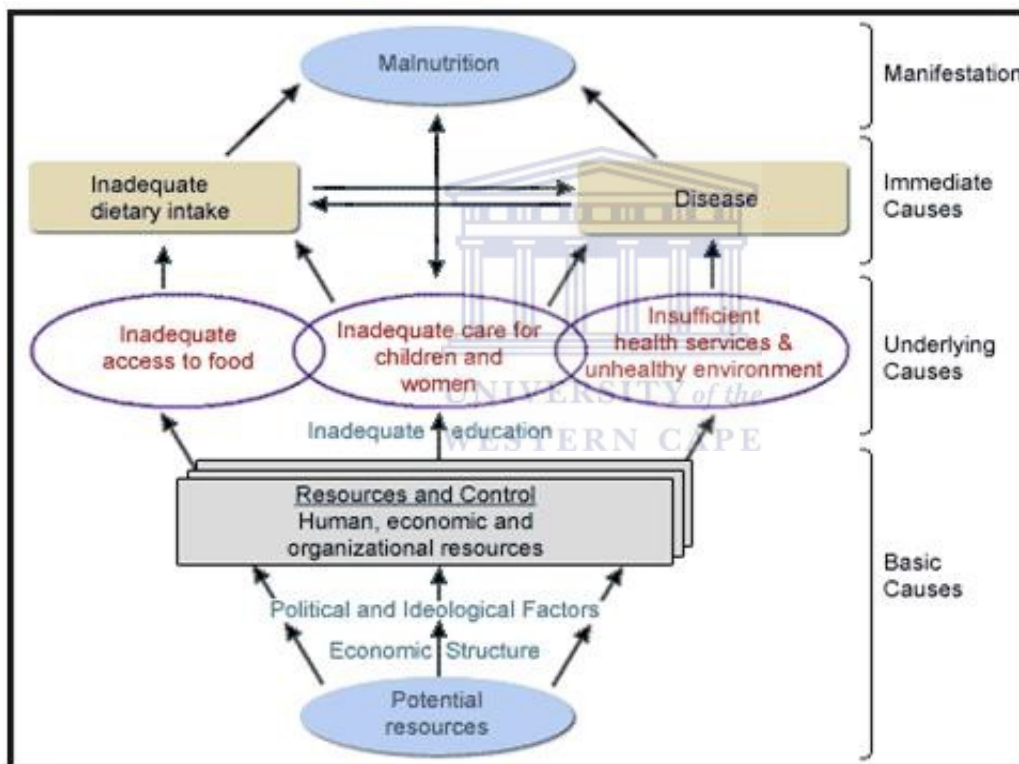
Malnutrition

Manifestation

Inadequate dietary intake

Disease

Immediate Causes

Inadequate access to food

Inadequate care for children and women

Insufficient health services & unhealthy environment

Underlying Causes

UNIVERSITY of the WESTERN CAPE

Inadequate education

Resources and Control
Human, economic and organizational resources

Basic Causes

Political and Ideological Factors

Economic Structure

Potential resources